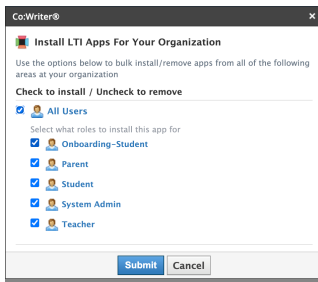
Co:Writer®

×

Install LTI Apps For Your Organization

Use the options below to bulk install/remove apps from all of the following areas at your organization

Check to install / Uncheck to remove

All Users

Select what roles to install this app for

Onboarding-Student

Parent

Student

System Admin

Teacher

Submit Cancel